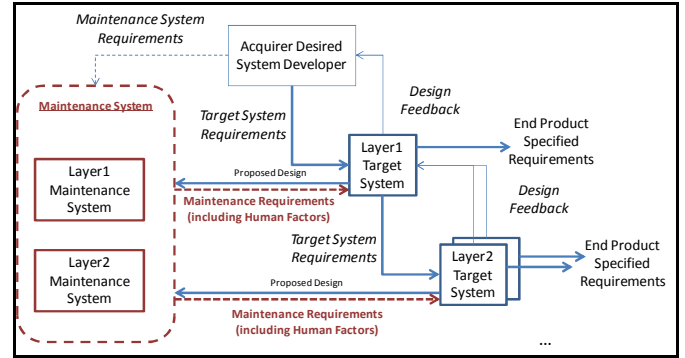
Maintenance System Requirements

Acquirer Desired System Developer

Maintenance System

Target System Requirements

Design Feedback

Layer1 Target System

End Product Specified Requirements

Layer1 Maintenance System

Proposed Design

Maintenance Requirements (including Human Factors)

Design Feedback

Target System Requirements

Layer2 Maintenance System

Layer2 Target System

End Product Specified Requirements

Proposed Design

Maintenance Requirements (including Human Factors)

...